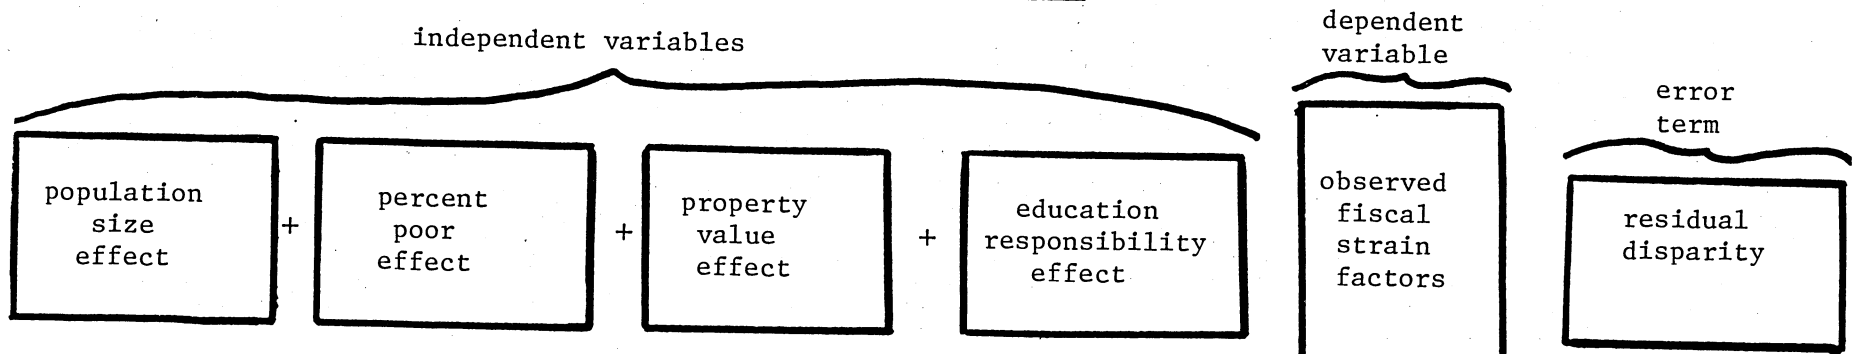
independent variables

population size effect + percent poor effect + property value effect + education responsibility effect

dependent variable

observed fiscal strain factors

error term

residual disparity